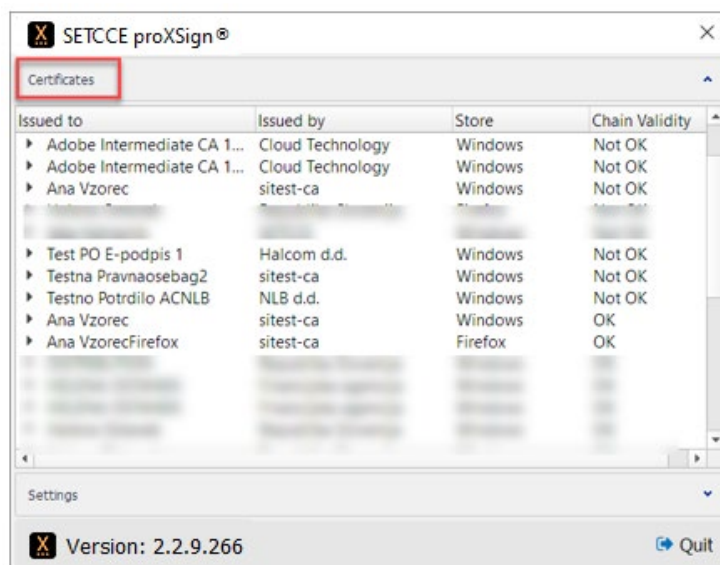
SETCCE proXSign®

Certificates

| Issued to | Issued by | Store | Chain Validity |
|---|---|---|---|
| Adobe Intermediate CA 1... | Cloud Technology | Windows | Not OK |
| Adobe Intermediate CA 1... | Cloud Technology | Windows | Not OK |
| Ana Vzorec | sitest-ca | Windows | Not OK |
| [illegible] | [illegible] | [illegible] | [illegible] |
| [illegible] | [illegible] | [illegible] | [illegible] |
| Test PO E-podpis 1 | Halcom d.d. | Windows | Not OK |
| Testna Pravnaosebag2 | sitest-ca | Windows | Not OK |
| Testno Potrdilo ACNLB | NLB d.d. | Windows | Not OK |
| Ana Vzorec | sitest-ca | Windows | OK |
| Ana VzorecFirefox | sitest-ca | Firefox | OK |
| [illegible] | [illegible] | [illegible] | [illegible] |
| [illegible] | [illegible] | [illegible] | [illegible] |
| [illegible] | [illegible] | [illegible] | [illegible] |
| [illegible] | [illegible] | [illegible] | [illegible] |

Settings

Version: 2.2.9.266

Quit